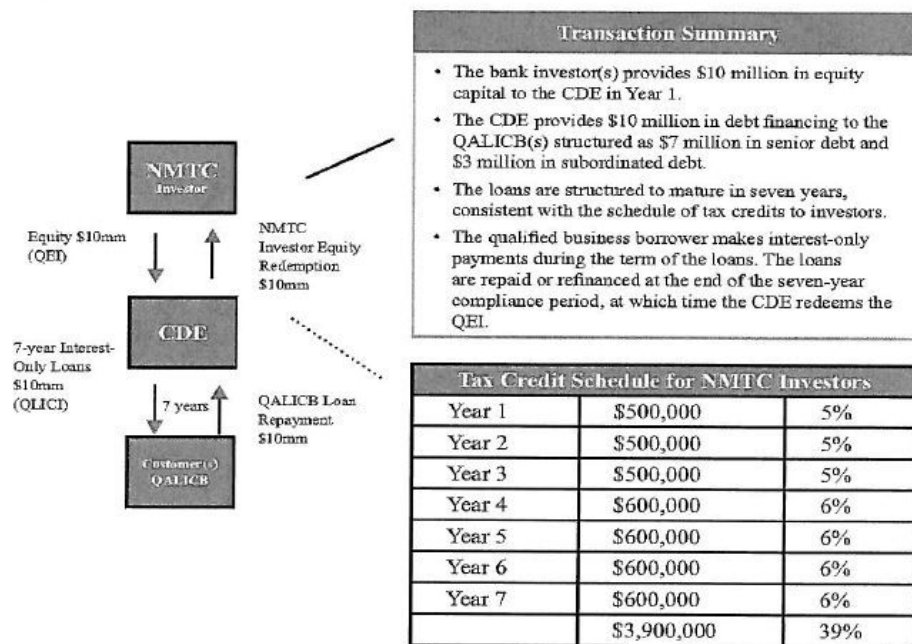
NMTC
Investor

Equity $10mm (QEI)

NMTC Investor Equity Redemption $10mm

CDE

7-year Interest-Only Loans $10mm (QLICI)

7 years

QALICB Loan Repayment $10mm

Customer(s) QALICB

Transaction Summary

• The bank investor(s) provides $10 million in equity capital to the CDE in Year 1.

• The CDE provides $10 million in debt financing to the QALICB(s) structured as $7 million in senior debt and $3 million in subordinated debt.

• The loans are structured to mature in seven years, consistent with the schedule of tax credits to investors.

• The qualified business borrower makes interest-only payments during the term of the loans. The loans are repaid or refinanced at the end of the seven-year compliance period, at which time the CDE redeems the QEI.

| Tax Credit Schedule for NMTC Investors | | |
|---|---|---|
| Year 1 | \$500,000 | 5% |
| Year 2 | \$500,000 | 5% |
| Year 3 | \$500,000 | 5% |
| Year 4 | \$600,000 | 6% |
| Year 5 | \$600,000 | 6% |
| Year 6 | \$600,000 | 6% |
| Year 7 | \$600,000 | 6% |
| | \$3,900,000 | 39% |